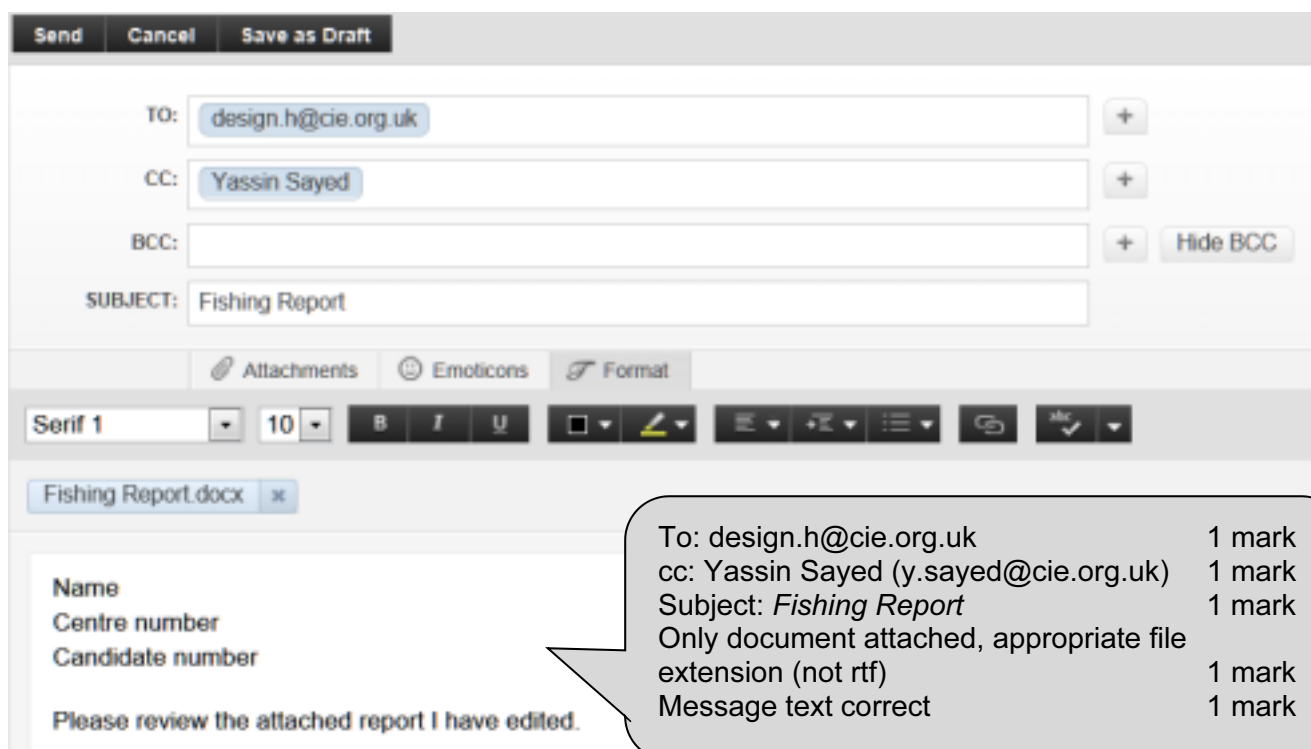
Send Cancel Save as Draft

TO: design.h@cie.org.uk +

CC: Yassin Sayed +

BCC: + Hide BCC

SUBJECT: Fishing Report

Attachments Emoticons Format

Serif 1 10 B I U

Fishing Report.docx ×

Name
Centre number
Candidate number

Please review the attached report I have edited.

| | |
|---|---|
| To: design.h@cie.org.uk | 1 mark |
| cc: Yassin Sayed (y.sayed@cie.org.uk) | 1 mark |
| Subject: *Fishing Report* | 1 mark |
| Only document attached, appropriate file extension (not rtf) | 1 mark |
| Message text correct | 1 mark |